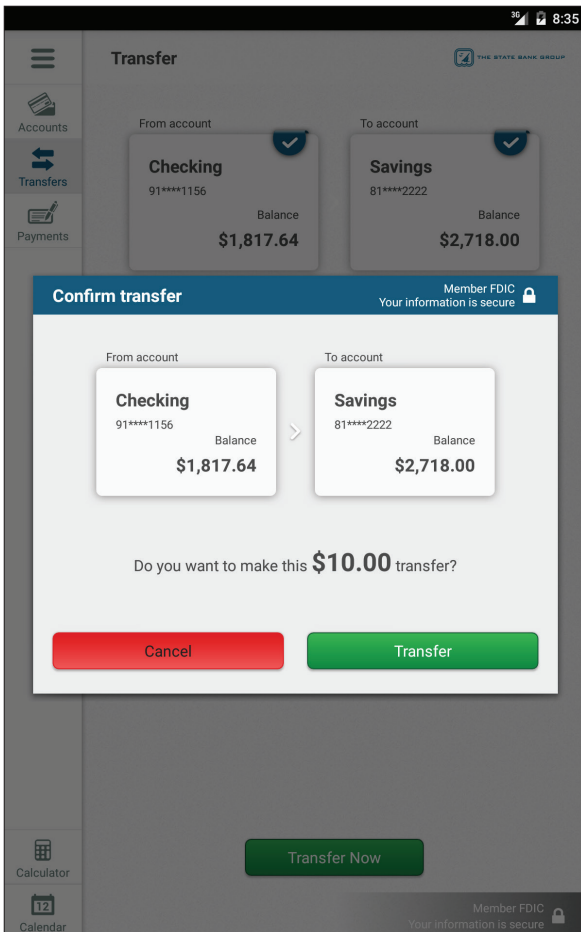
3G 8:35

Transfer

THE STATE BANK GROUP

Accounts

Transfers

Payments

From account

Checking
91****1156
Balance
$1,817.64

To account

Savings
81****2222
Balance
$2,718.00

Confirm transfer

Member FDIC
Your information is secure

From account

Checking
91****1156
Balance
$1,817.64

To account

Savings
81****2222
Balance
$2,718.00

Do you want to make this **$10.00** transfer?

Cancel

Transfer

Calculator

12

Calendar

Transfer Now

Member FDIC
Your information is secure